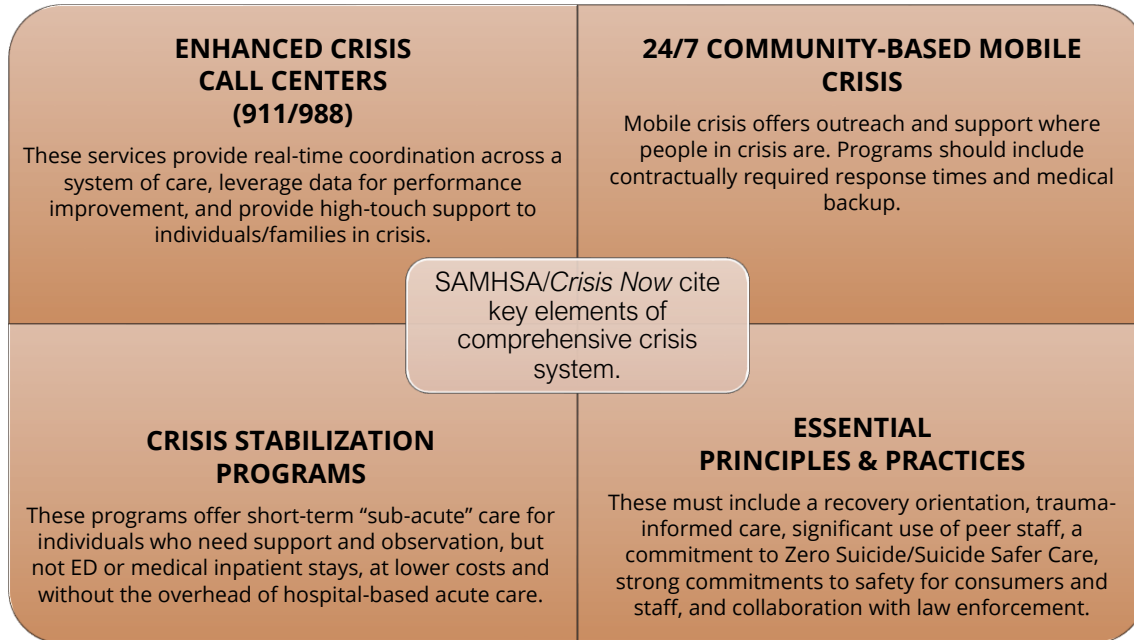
ENHANCED CRISIS CALL CENTERS (911/988)

These services provide real-time coordination across a system of care, leverage data for performance improvement, and provide high-touch support to individuals/families in crisis.

24/7 COMMUNITY-BASED MOBILE CRISIS

Mobile crisis offers outreach and support where people in crisis are. Programs should include contractually required response times and medical backup.

SAMHSA/Crisis Now cite key elements of comprehensive crisis system.

CRISIS STABILIZATION PROGRAMS

These programs offer short-term "sub-acute" care for individuals who need support and observation, but not ED or medical inpatient stays, at lower costs and without the overhead of hospital-based acute care.

ESSENTIAL PRINCIPLES & PRACTICES

These must include a recovery orientation, trauma-informed care, significant use of peer staff, a commitment to Zero Suicide/Suicide Safer Care, strong commitments to safety for consumers and staff, and collaboration with law enforcement.